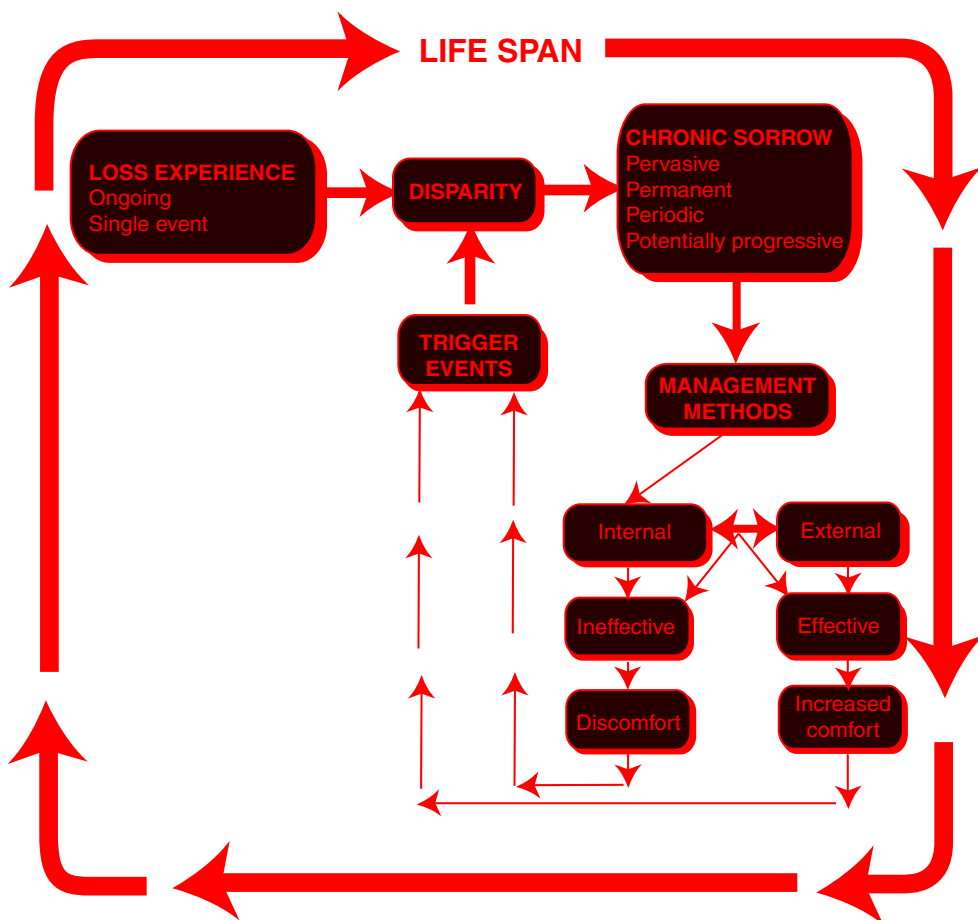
LIFE SPAN

LOSS EXPERIENCE
Ongoing
Single event

DISPARITY

CHRONIC SORROW
Pervasive
Permanent
Periodic
Potentially progressive

TRIGGER EVENTS

MANAGEMENT METHODS

Internal

External

Ineffective

Effective

Discomfort

Increased comfort